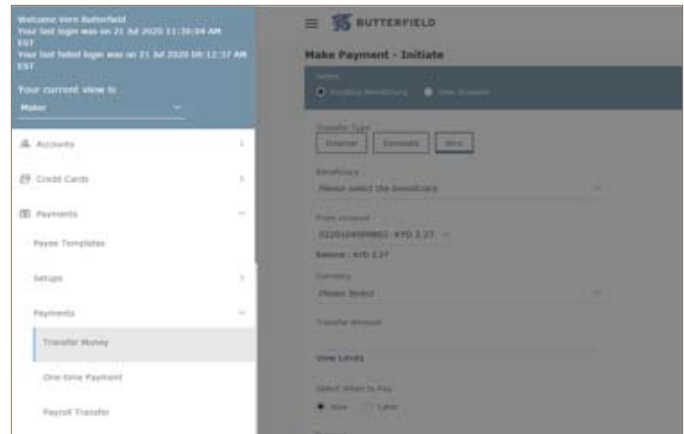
Welcome Vern Butterfield
Your last login was on 21 Jul 2020 11:30:04 AM EST
Your last failed login was on 21 Jul 2020 09:12:37 AM EST

Your current view is
Maker

Accounts
Credit Cards
Payments
Payee Templates
Setups
Payments
Transfer Money
One-time Payment
Payroll Transfer

BUTTERFIELD

Make Payment - Initiate

Select
Existing Beneficiary
New Account

Transfer Type
Internal
Domestic
Wire

Beneficiary
Please select the beneficiary

From account
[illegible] - KYD 1.27

Balance : KYD 1.27

Currency
Please Select

Transfer Amount

View Limits

Select When to Pay
Now
Later